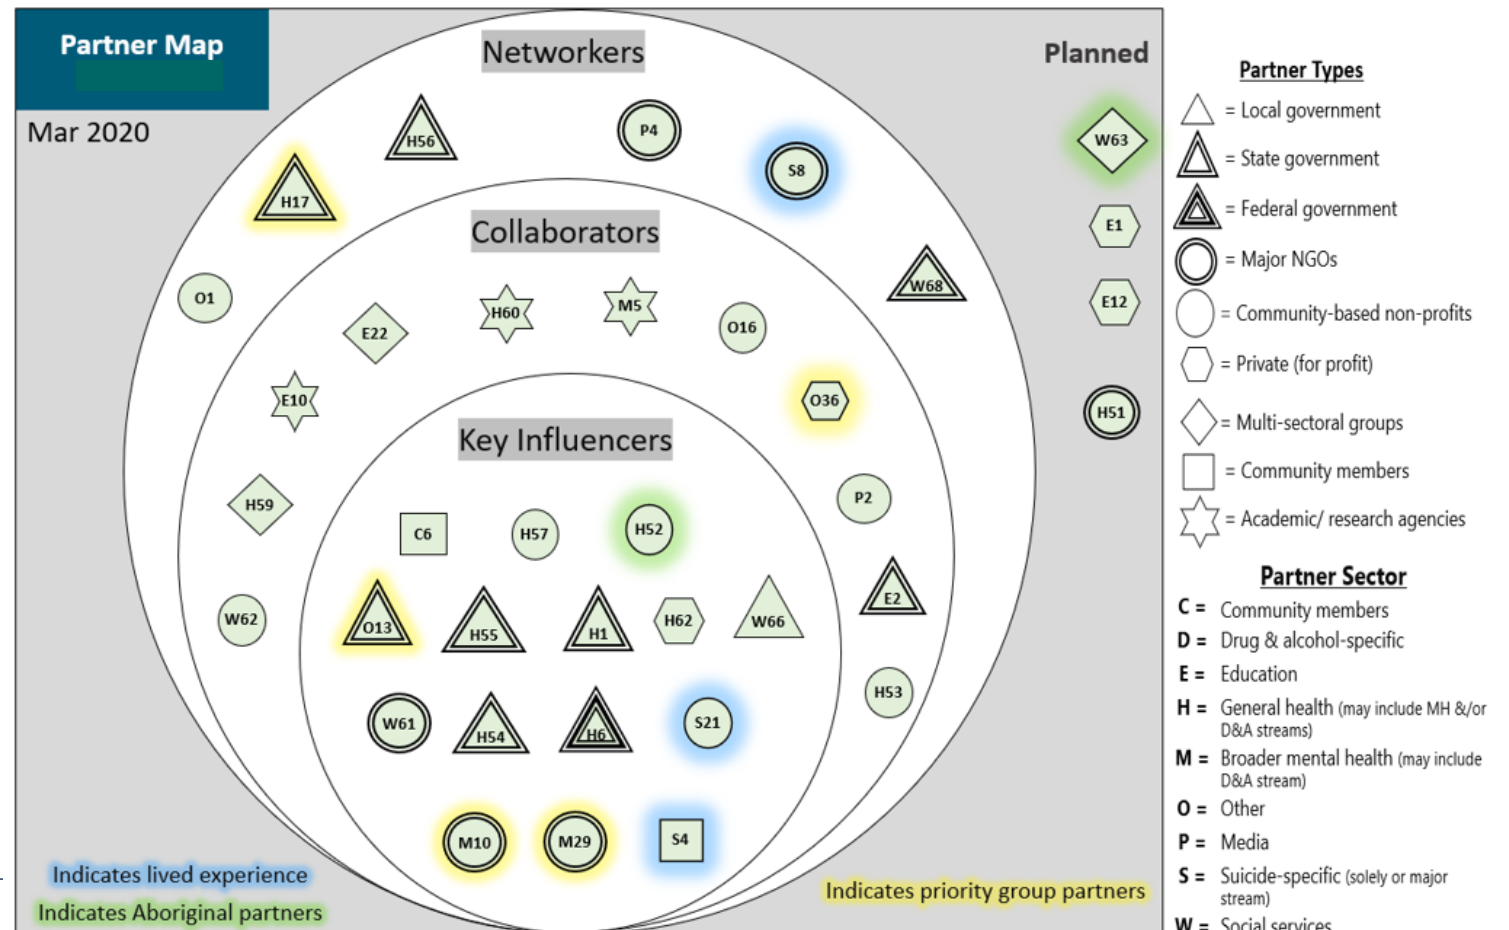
Partner Map

Mar 2020

Networkers

Planned

H56

P4

S8

H17

W63

E1

Collaborators

W68

O1

E22

H60

M5

O16

E12

E10

O36

H51

Key Influencers

H59

C6

H57

H52

P2

W62

O13

H55

H1

H62

W66

E2

H53

W61

H54

H6

S21

M10

M29

S4

Indicates lived experience

Indicates Aboriginal partners

Indicates priority group partners

Partner Types

= Local government

= State government

= Federal government

= Major NGOs

= Community-based non-profits

= Private (for profit)

= Multi-sectoral groups

= Community members

= Academic/ research agencies

Partner Sector

C = Community members

D = Drug & alcohol-specific

E = Education

H = General health (may include MH &/or D&A streams)

M = Broader mental health (may include D&A stream)

O = Other

P = Media

S = Suicide-specific (solely or major stream)

W = Social services